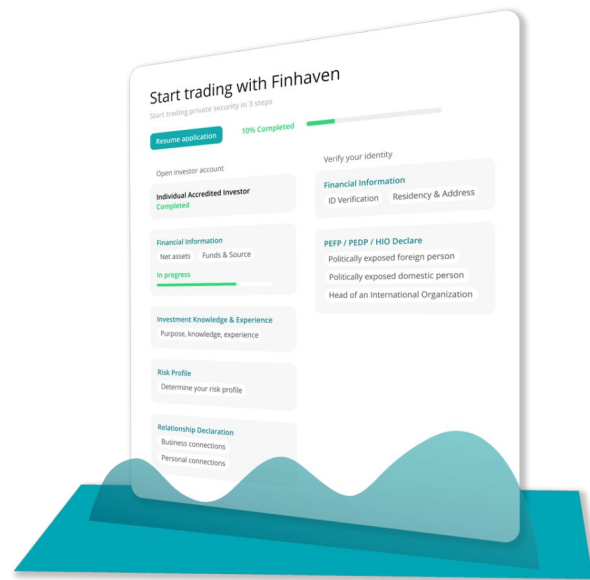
Start trading with Finhaven

Start trading private security in 3 steps

Resume application

10% Completed

Open investor account

Individual Accredited Investor
Completed

Financial Information
Net assets
Funds & Source
In progress

Investment Knowledge & Experience
Purpose, knowledge, experience

Risk Profile
Determine your risk profile

Relationship Declaration
Business connections
Personal connections

Verify your identity

Financial Information
ID Verification
Residency & Address

PEFP / PEDP / HIO Declare
Politically exposed foreign person
Politically exposed domestic person
Head of an International Organization